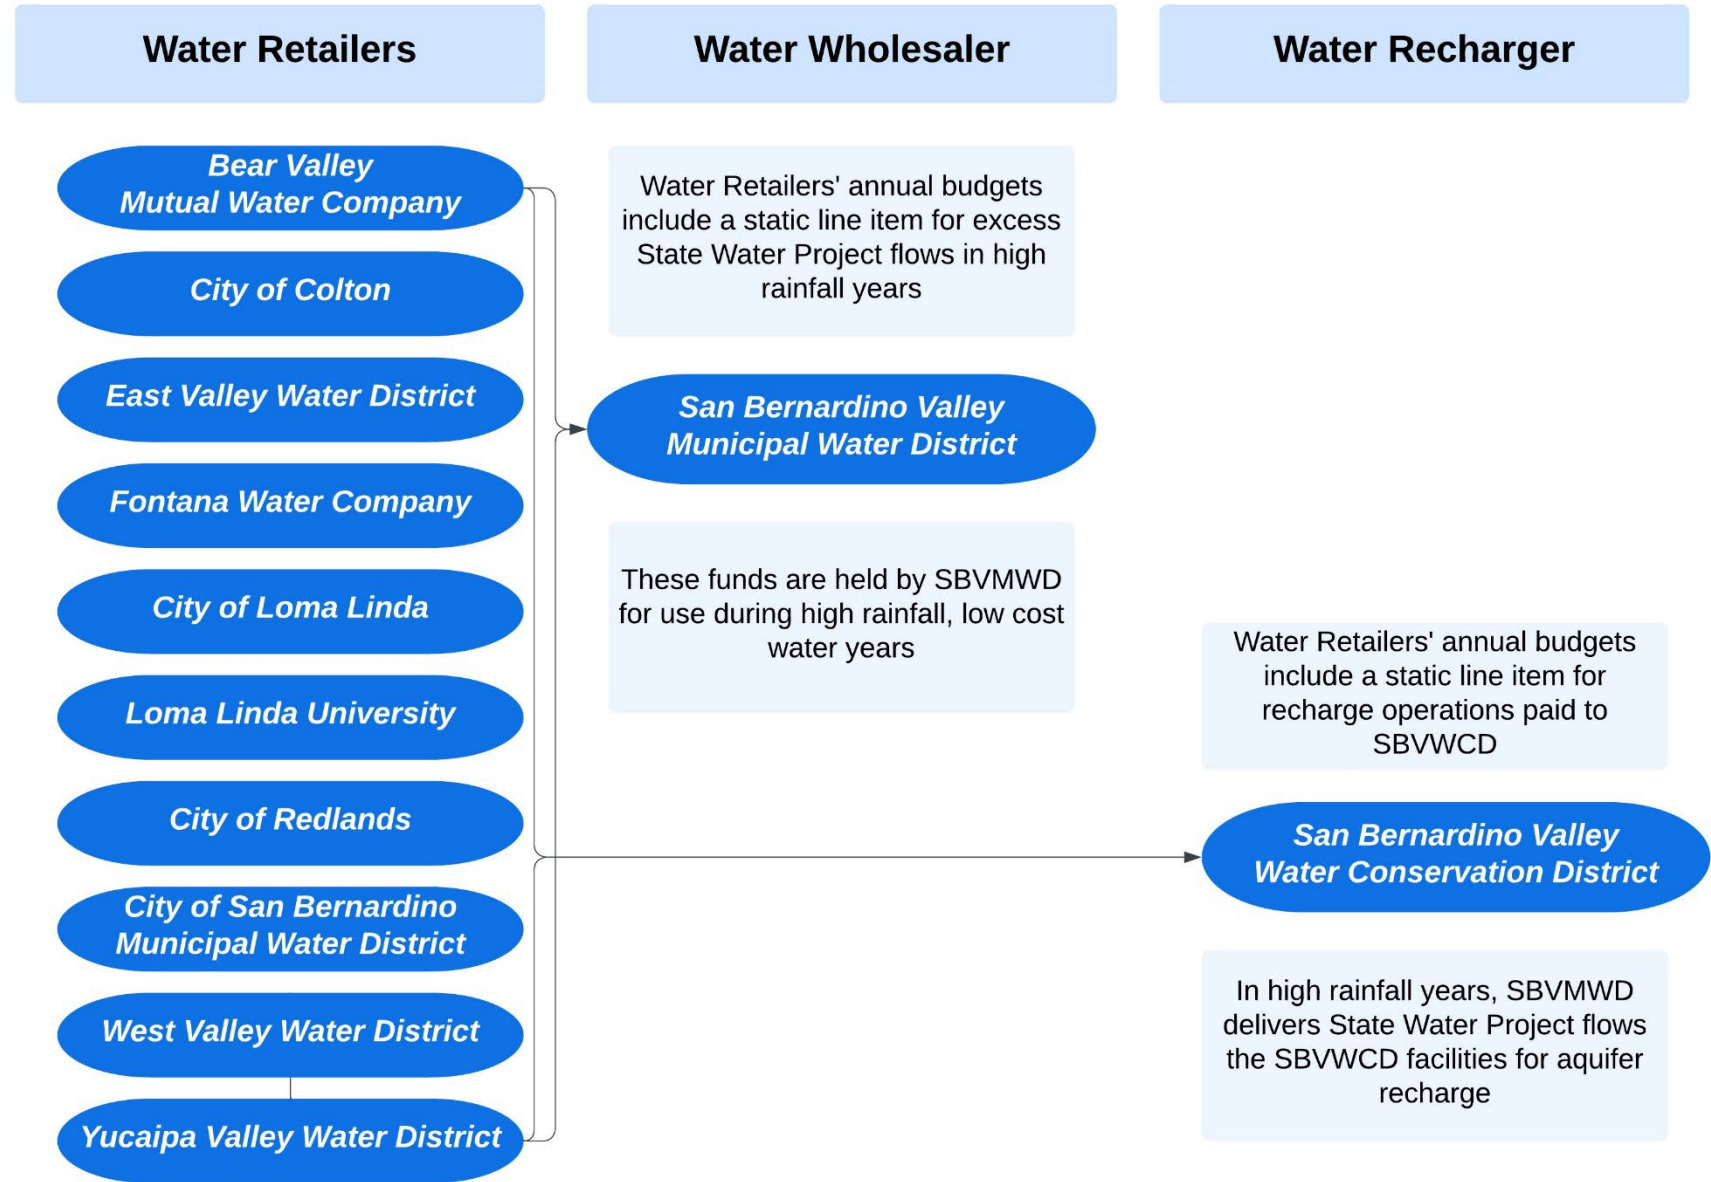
Water Retailers

Water Wholesaler

Water Recharger

Bear Valley Mutual Water Company

City of Colton

East Valley Water District

Fontana Water Company

City of Loma Linda

Loma Linda University

City of Redlands

City of San Bernardino Municipal Water District

West Valley Water District

Yucaipa Valley Water District

Water Retailers' annual budgets include a static line item for excess State Water Project flows in high rainfall years

San Bernardino Valley Municipal Water District

These funds are held by SBVMWD for use during high rainfall, low cost water years

Water Retailers' annual budgets include a static line item for recharge operations paid to SBVWCD

San Bernardino Valley Water Conservation District

In high rainfall years, SBVMWD delivers State Water Project flows the SBVWCD facilities for aquifer recharge